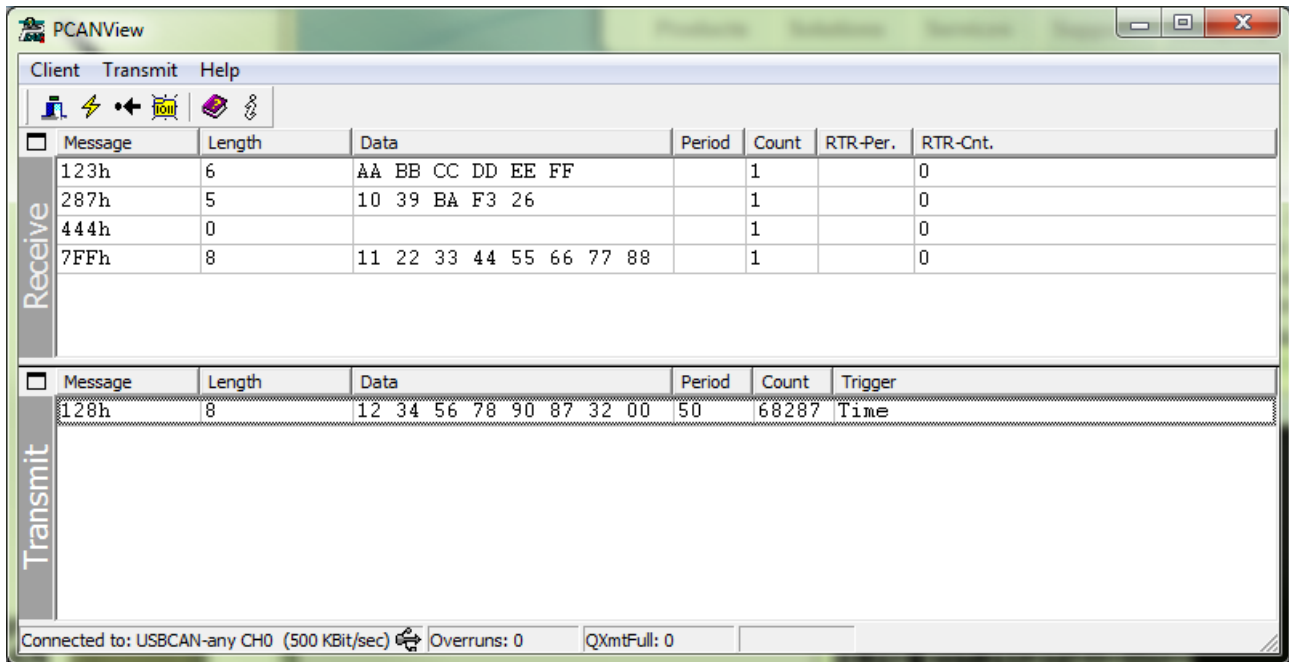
PCANView

Client Transmit Help

Receive

| Message | Length | Data | Period | Count | RTR-Per. | RTR-Cnt. |
|---|---|---|---|---|---|---|
| 123h | 6 | AA BB CC DD EE FF | | 1 | | 0 |
| 287h | 5 | 10 39 BA F3 26 | | 1 | | 0 |
| 444h | 0 | | | 1 | | 0 |
| 7FFh | 8 | 11 22 33 44 55 66 77 88 | | 1 | | 0 |

Transmit

| Message | Length | Data | Period | Count | Trigger |
|---|---|---|---|---|---|
| 128h | 8 | 12 34 56 78 90 87 32 00 | 50 | 68287 | Time |

Connected to: USBCAN-any CH0 (500 KBit/sec) Overruns: 0 QXmtFull: 0